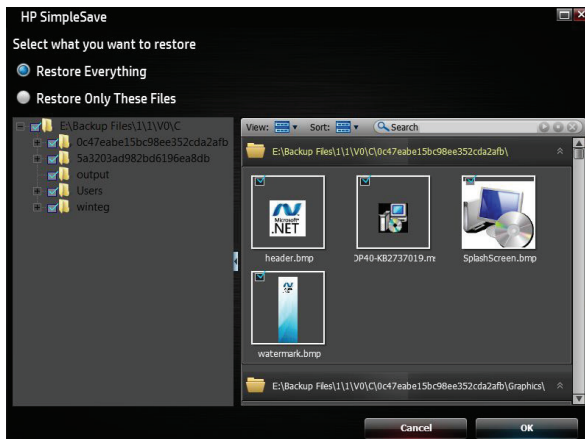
HP SimpleSave

Select what you want to restore

Restore Everything

Restore Only These Files

E:\Backup Files\1\1\V0\C

0c47eabe15bc98ee352cda2afb

5a3203ad982bd6196ea8db

output

Users

winteg

View:

Sort:

Search

E:\Backup Files\1\1\V0\C\0c47eabe15bc98ee352cda2afb\

Microsoft .NET

header.bmp

DP40-KB2737019.m

SplashScreen.bmp

watermark.bmp

E:\Backup Files\1\1\V0\C\0c47eabe15bc98ee352cda2afb\Graphics\

Cancel

OK